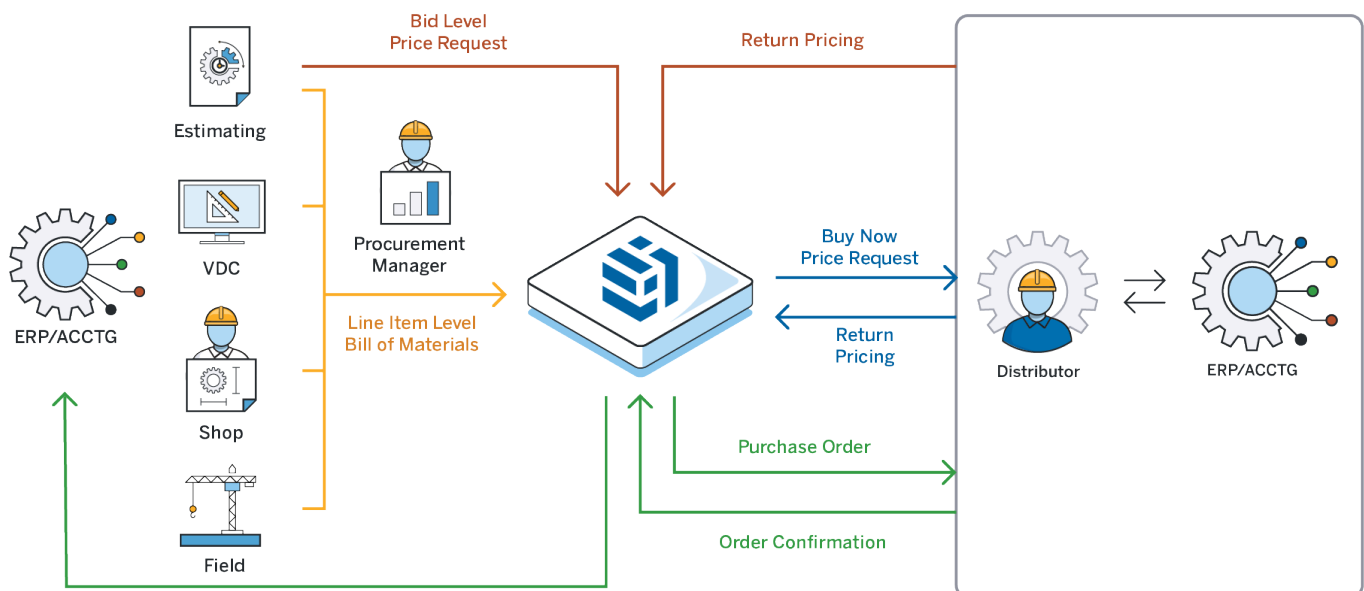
Bid Level Price Request

Return Pricing

Estimating

Procurement Manager

VDC

ERP/ACCTG

Shop

Line Item Level Bill of Materials

Field

Buy Now Price Request

Return Pricing

Distributor

ERP/ACCTG

Purchase Order

Order Confirmation